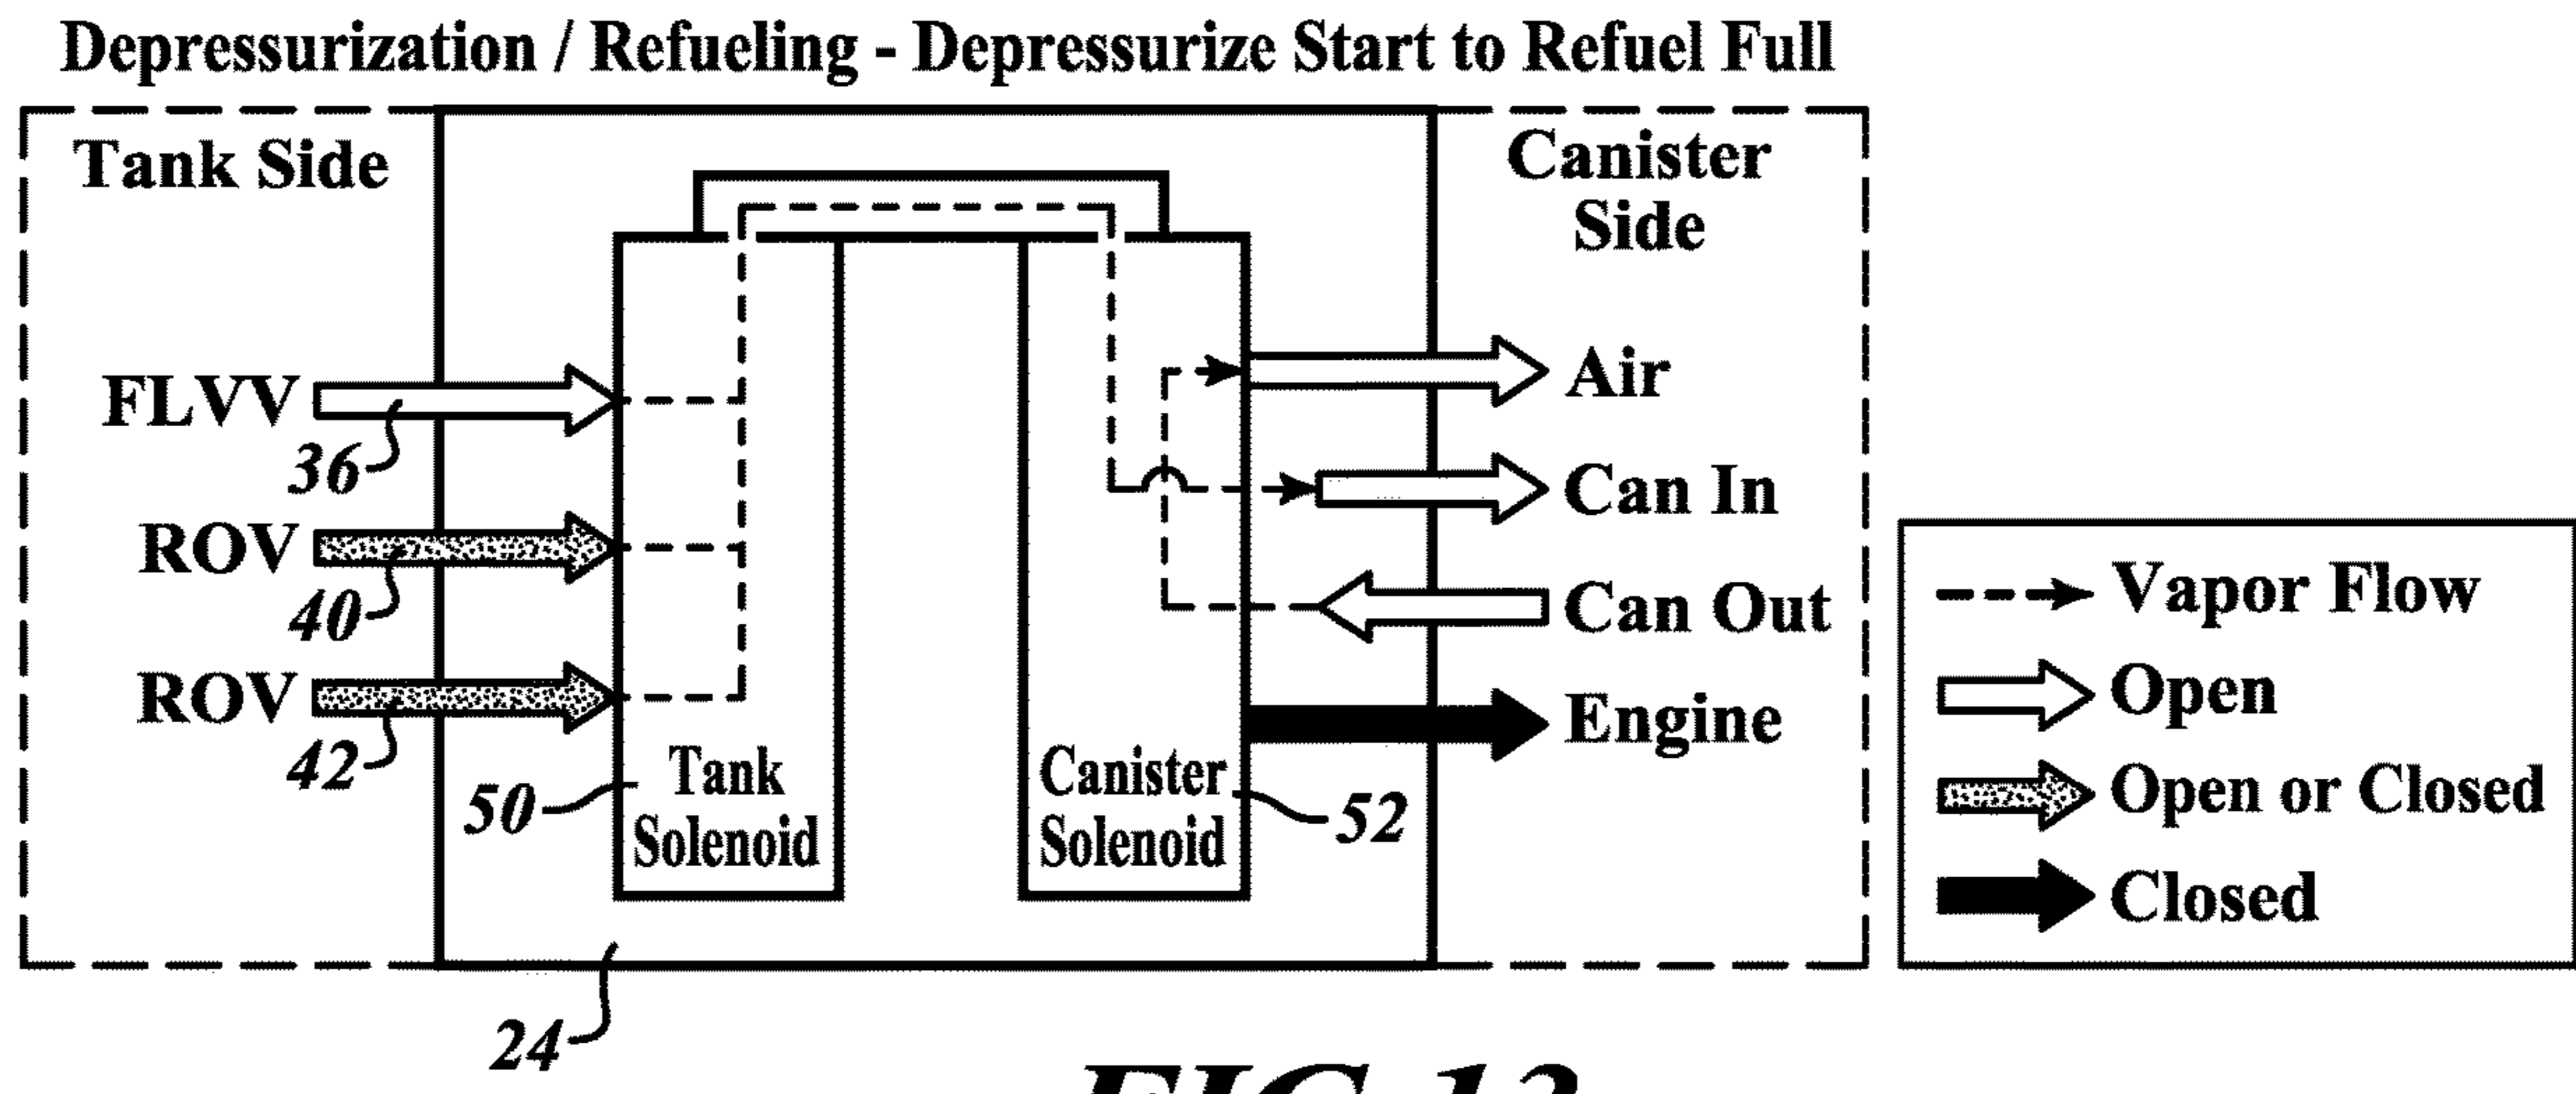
Depressurization / Refueling - Depressurize Start to Refuel Full

Tank Side

Canister Side

FLVV
36
ROV
40
ROV
42

Tank Solenoid
50

Canister Solenoid
52

Air
Can In
Can Out
Engine

24

Vapor Flow
Open
Open or Closed
Closed

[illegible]